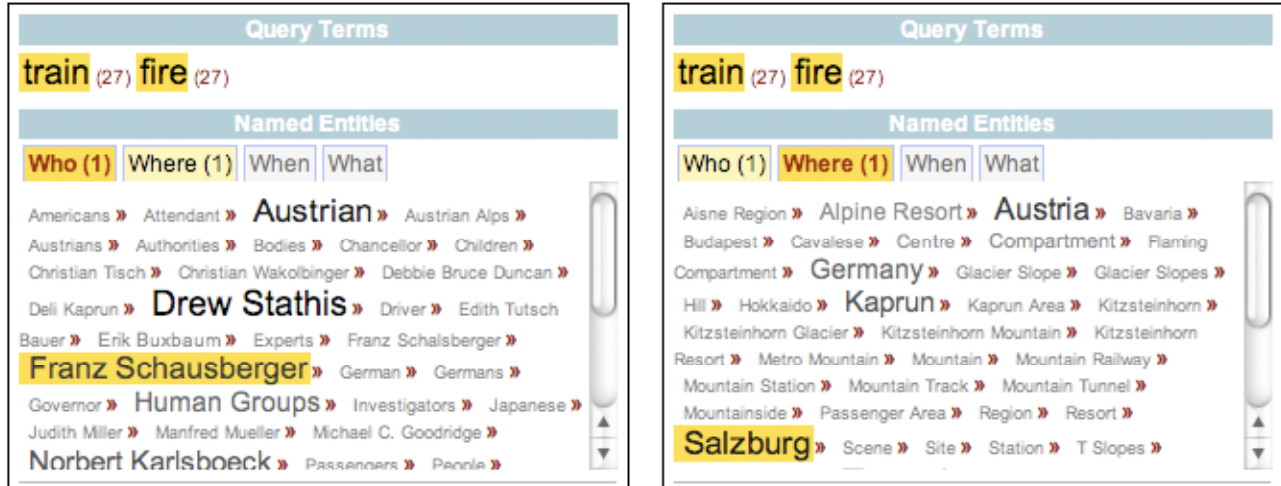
Query Terms

train (27) fire (27)

Named Entities

Who (1) Where (1) When What

Americans » Attendant » Austrian » Austrian Alps » Austrians » Authorities » Bodies » Chancellor » Children » Christian Tisch » Christian Wakolbinger » Debbie Bruce Duncan » Deli Kaprun » Drew Stathis » Driver » Edith Tutsch Bauer » Erik Buxbaum » Experts » Franz Schalsberger » Franz Schausberger » German » Germans » Governor » Human Groups » Investigators » Japanese » Judith Miller » Manfred Mueller » Michael C. Goodridge » Norbert Karlsboeck » Passengers » People »

Query Terms

train (27) fire (27)

Named Entities

Who (1) Where (1) When What

Aisne Region » Alpine Resort » Austria » Bavaria » Budapest » Cavalese » Centre » Compartment » Flaming Compartment » Germany » Glacier Slope » Glacier Slopes » Hill » Hokkaido » Kaprun » Kaprun Area » Kitzsteinhorn » Kitzsteinhorn Glacier » Kitzsteinhorn Mountain » Kitzsteinhorn Resort » Metro Mountain » Mountain » Mountain Railway » Mountain Station » Mountain Track » Mountain Tunnel » Mountainside » Passenger Area » Region » Resort » Salzburg » Scene » Site » Station » T Slopes »